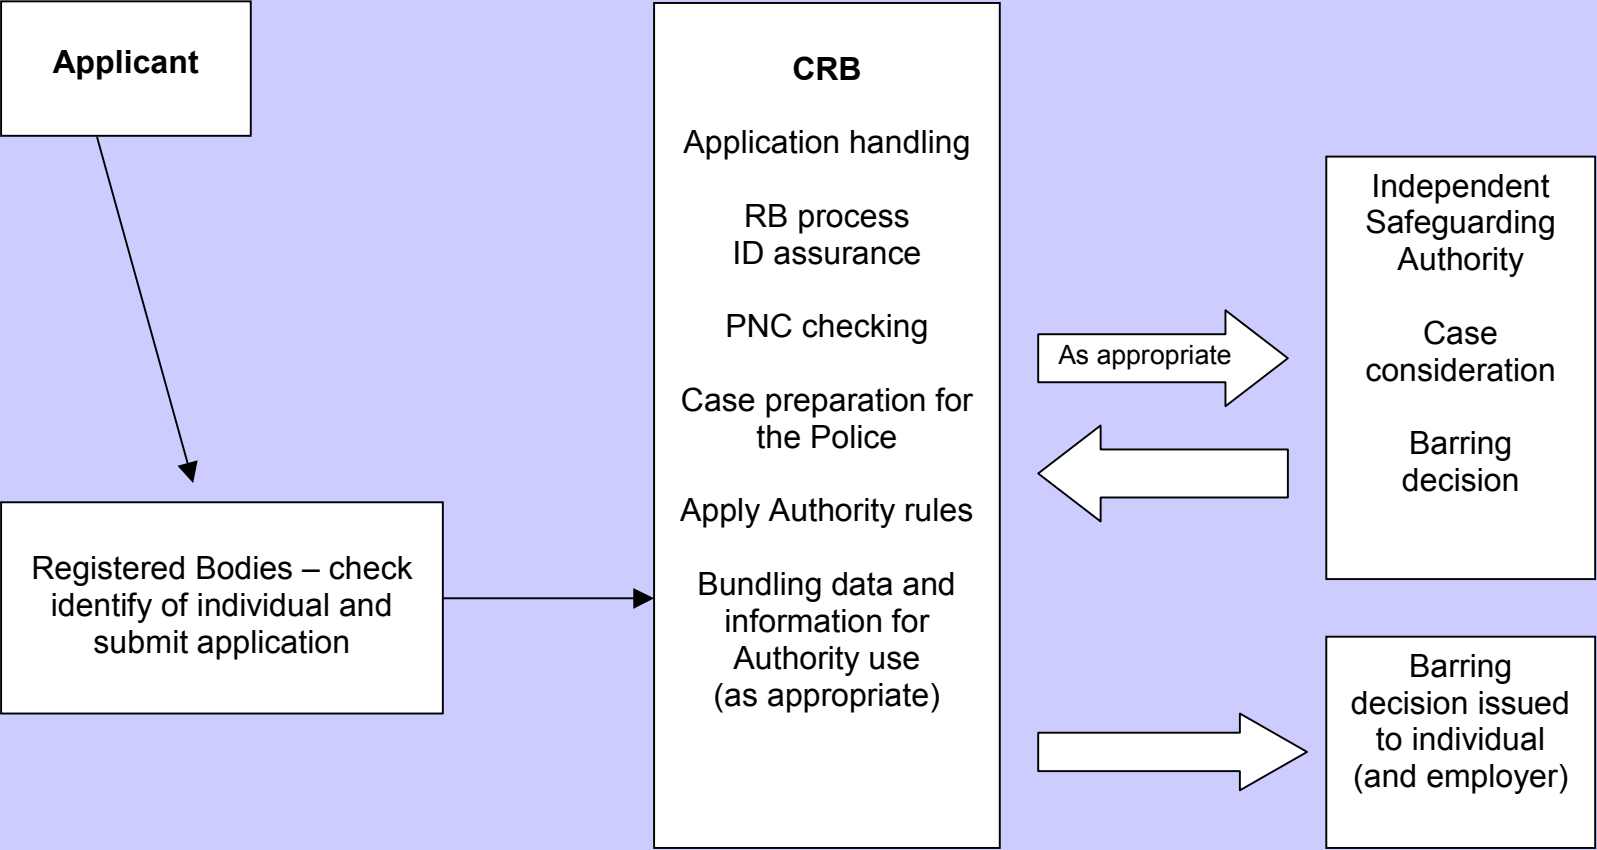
Applicant

Registered Bodies – check identify of individual and submit application

CRB

Application handling

RB process
ID assurance

PNC checking

Case preparation for the Police

Apply Authority rules

Bundling data and information for Authority use (as appropriate)

As appropriate

Independent Safeguarding Authority

Case consideration

Barring decision

Barring decision issued to individual (and employer)